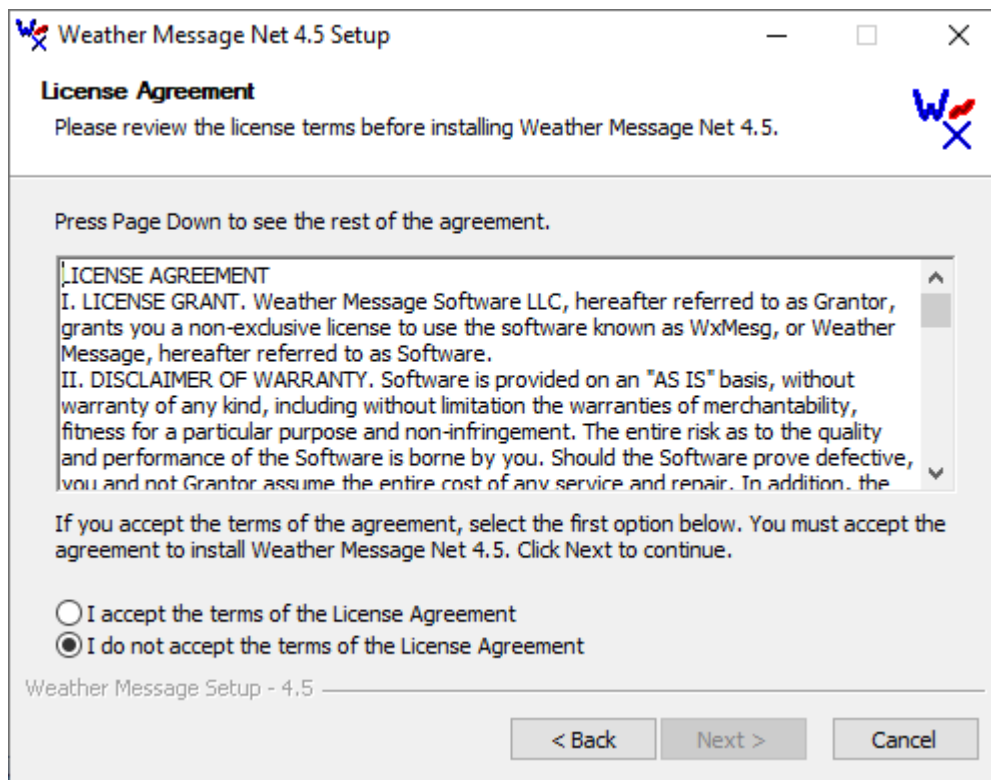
Weather Message Net 4.5 Setup

License Agreement
Please review the license terms before installing Weather Message Net 4.5.

Press Page Down to see the rest of the agreement.

LICENSE AGREEMENT
I. LICENSE GRANT. Weather Message Software LLC, hereafter referred to as Grantor, grants you a non-exclusive license to use the software known as WxMesg, or Weather Message, hereafter referred to as Software.
II. DISCLAIMER OF WARRANTY. Software is provided on an "AS IS" basis, without warranty of any kind, including without limitation the warranties of merchantability, fitness for a particular purpose and non-infringement. The entire risk as to the quality and performance of the Software is borne by you. Should the Software prove defective, you and not Grantor assume the entire cost of any service and repair. In addition, the

If you accept the terms of the agreement, select the first option below. You must accept the agreement to install Weather Message Net 4.5. Click Next to continue.

I accept the terms of the License Agreement
I do not accept the terms of the License Agreement

Weather Message Setup - 4.5

< Back
Next >
Cancel